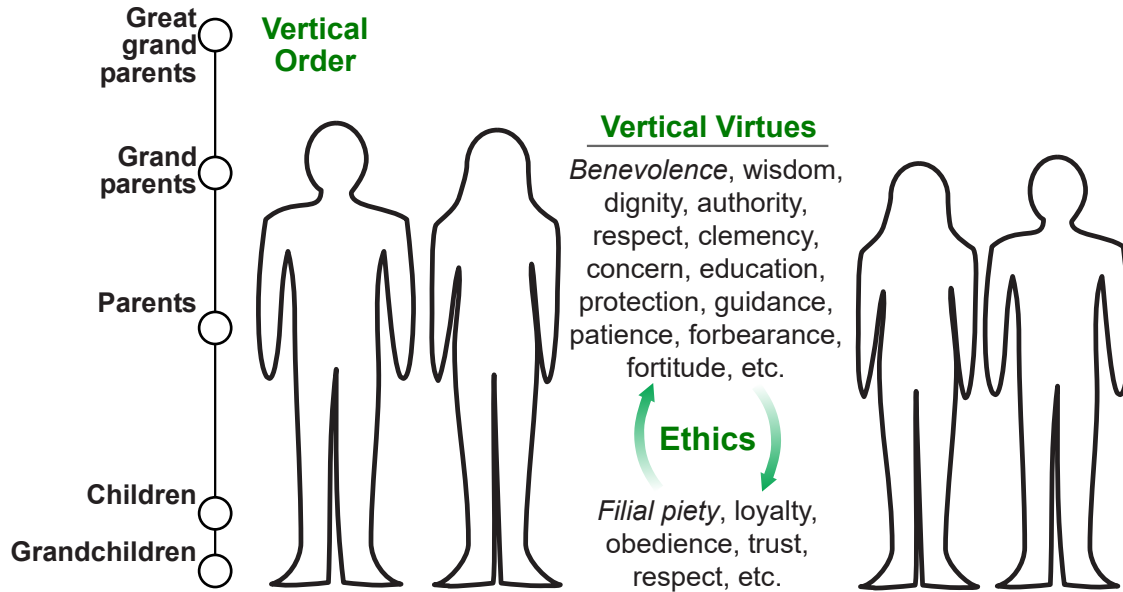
Great grand parents

Grand parents

Parents

Children

Grandchildren

Vertical Order

Vertical Virtues

*Benevolence*, wisdom, dignity, authority, respect, clemency, concern, education, protection, guidance, patience, forbearance, fortitude, etc.

Ethics

*Filial piety*, loyalty, obedience, trust, respect, etc.